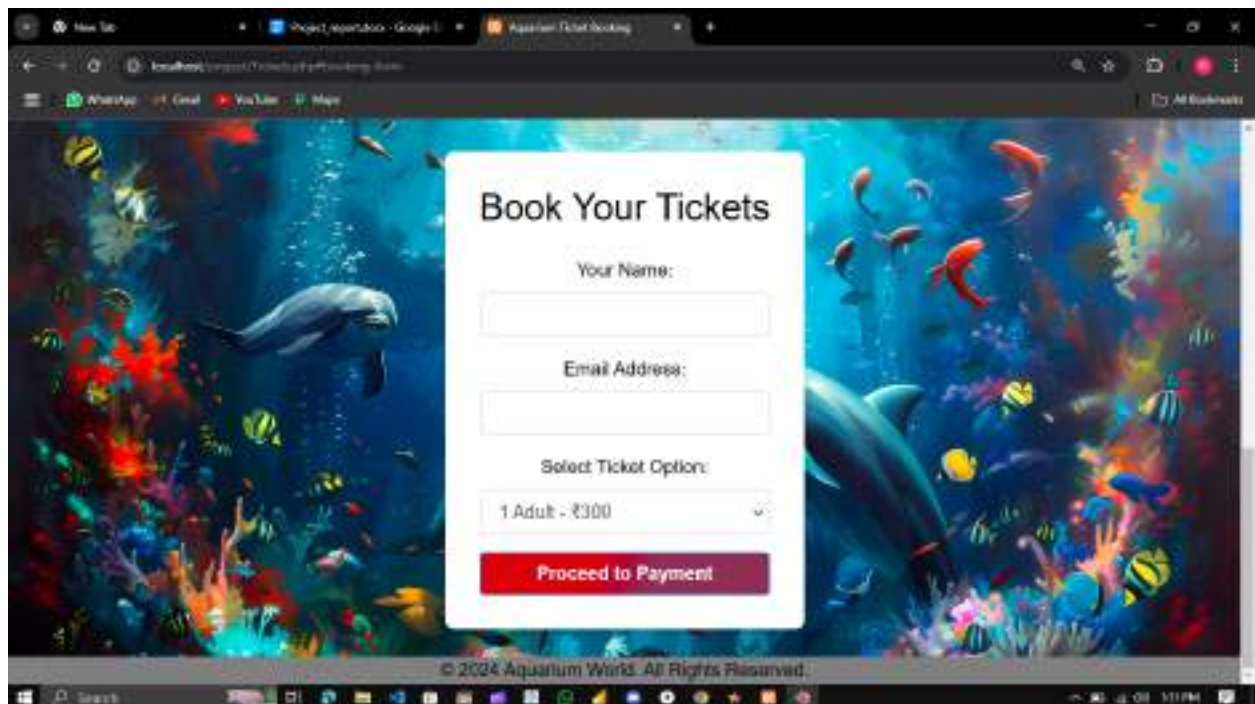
New Tab
Project_report.docx - Google D
Aquarium Ticket Booking
localhost/project/Tickets.php/booking.html
WhatsApp Gmail YouTube Maps
All Bookmarks

Book Your Tickets

Your Name:

Email Address:

Select Ticket Option:

1 Adult - ₹300

Proceed to Payment

© 2024 Aquarium World. All Rights Reserved.

Search